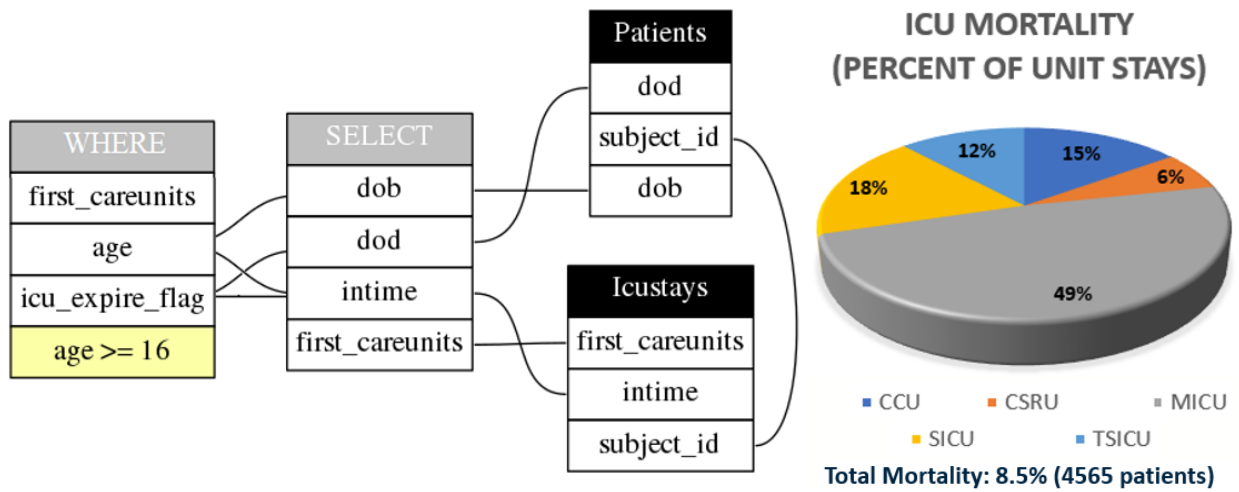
WHERE

first_careunits

age

icu_expire_flag

age >= 16

SELECT

dob

dod

intime

first_careunits

Patients

dod

subject_id

dob

Icustays

first_careunits

intime

subject_id

ICU MORTALITY (PERCENT OF UNIT STAYS)

15%

6%

49%

18%

12%

CCU CSRU MICU SICU TSICU

Total Mortality: 8.5% (4565 patients)